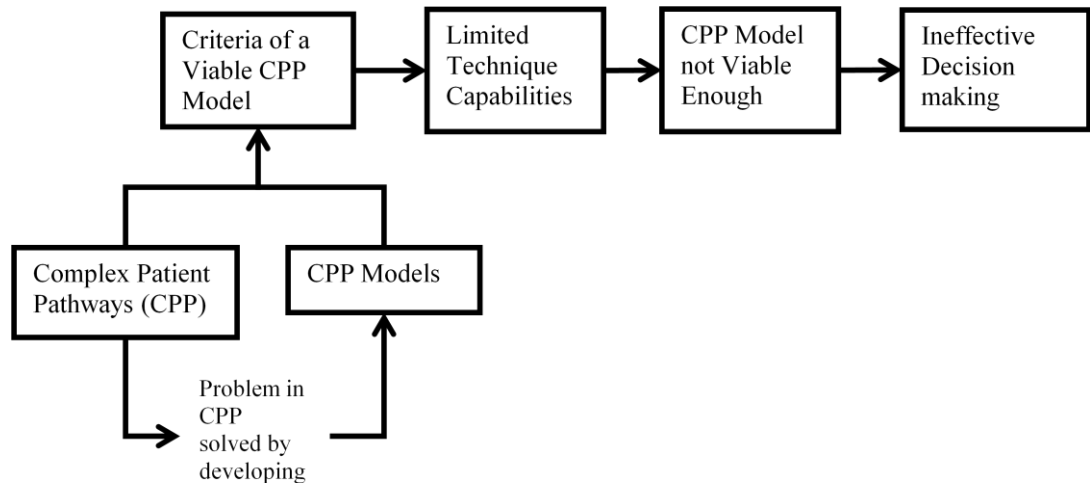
Criteria of a Viable CPP Model

Limited Technique Capabilities

CPP Model not Viable Enough

Ineffective Decision making

Complex Patient Pathways (CPP)

CPP Models

Problem in CPP solved by developing